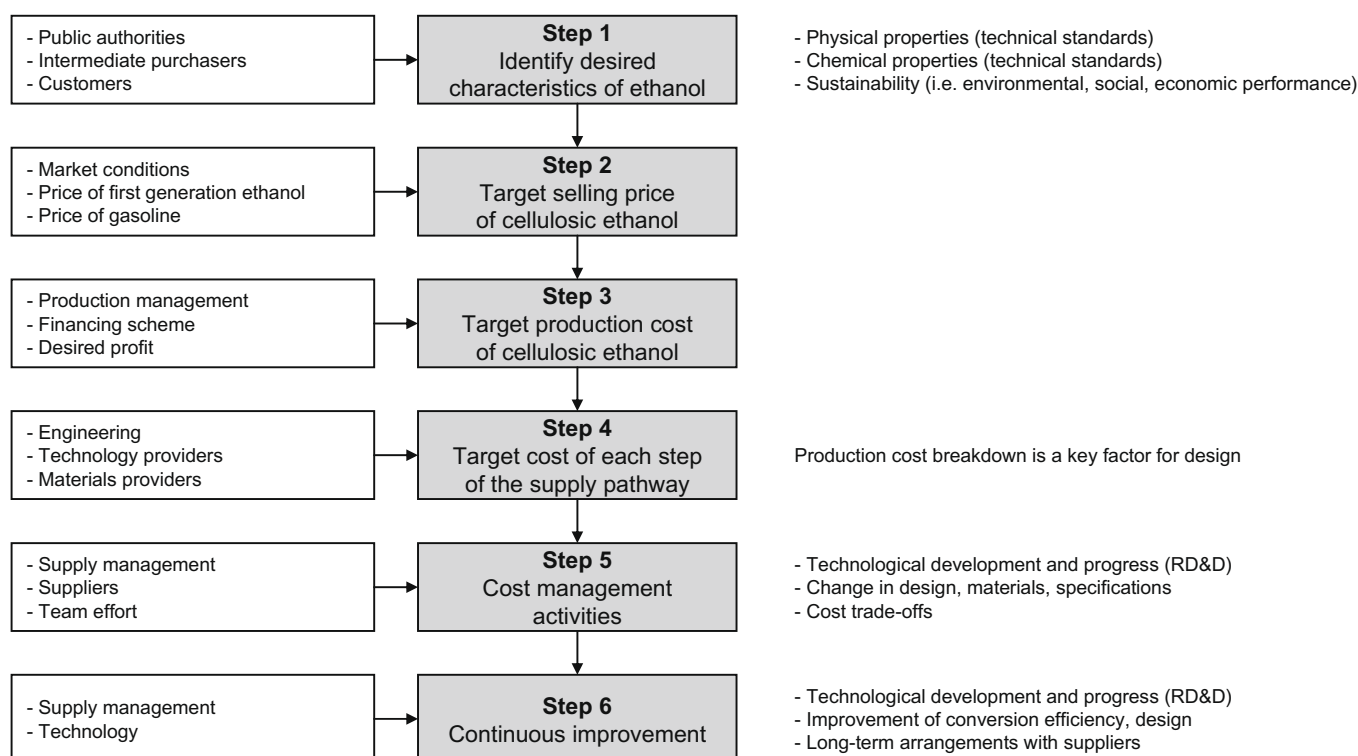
- Public authorities
- Intermediate purchasers
- Customers

Step 1
Identify desired characteristics of ethanol

- Physical properties (technical standards)
- Chemical properties (technical standards)
- Sustainability (i.e. environmental, social, economic performance)

- Market conditions
- Price of first generation ethanol
- Price of gasoline

Step 2
Target selling price of cellulosic ethanol

- Production management
- Financing scheme
- Desired profit

Step 3
Target production cost of cellulosic ethanol

- Engineering
- Technology providers
- Materials providers

Step 4
Target cost of each step of the supply pathway

Production cost breakdown is a key factor for design

- Supply management
- Suppliers
- Team effort

Step 5
Cost management activities

- Technological development and progress (RD&D)
- Change in design, materials, specifications
- Cost trade-offs

- Supply management
- Technology

Step 6
Continuous improvement

- Technological development and progress (RD&D)
- Improvement of conversion efficiency, design
- Long-term arrangements with suppliers